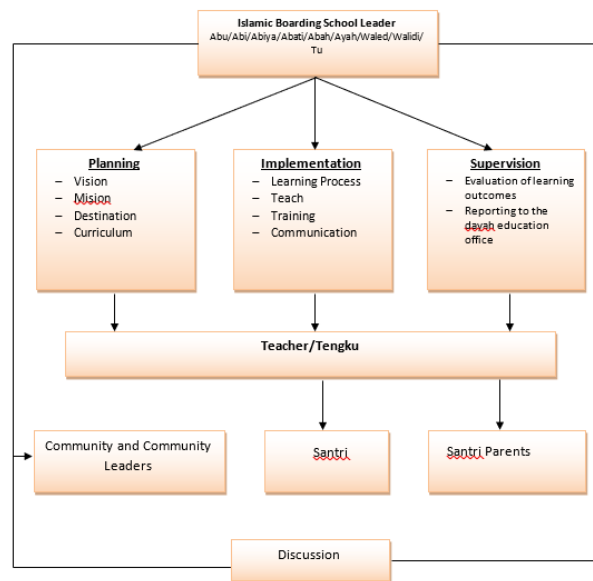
Islamic Boarding School Leader
Abu/Abi/Abiya/Abati/Abah/Ayah/Waled/Walidi/Tu

Planning
– Vision
– Mision
– Destination
– Curriculum

Implementation
– Learning Process
– Teach
– Training
– Communication

Supervision
– Evaluation of learning outcomes
– Reporting to the dayah education office

Teacher/Tengku

Community and Community Leaders

Santri

Santri Parents

Discussion